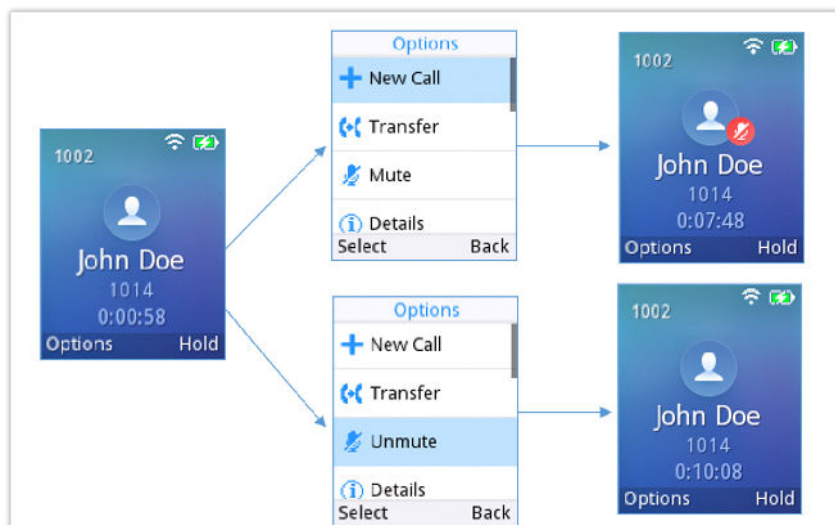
1002
John Doe
1014
0:00:58
Options Hold

Options
New Call
Transfer
Mute
Details
Select Back

1002
John Doe
1014
0:07:48
Options Hold

Options
New Call
Transfer
Unmute
Details
Select Back

1002
John Doe
1014
0:10:08
Options Hold